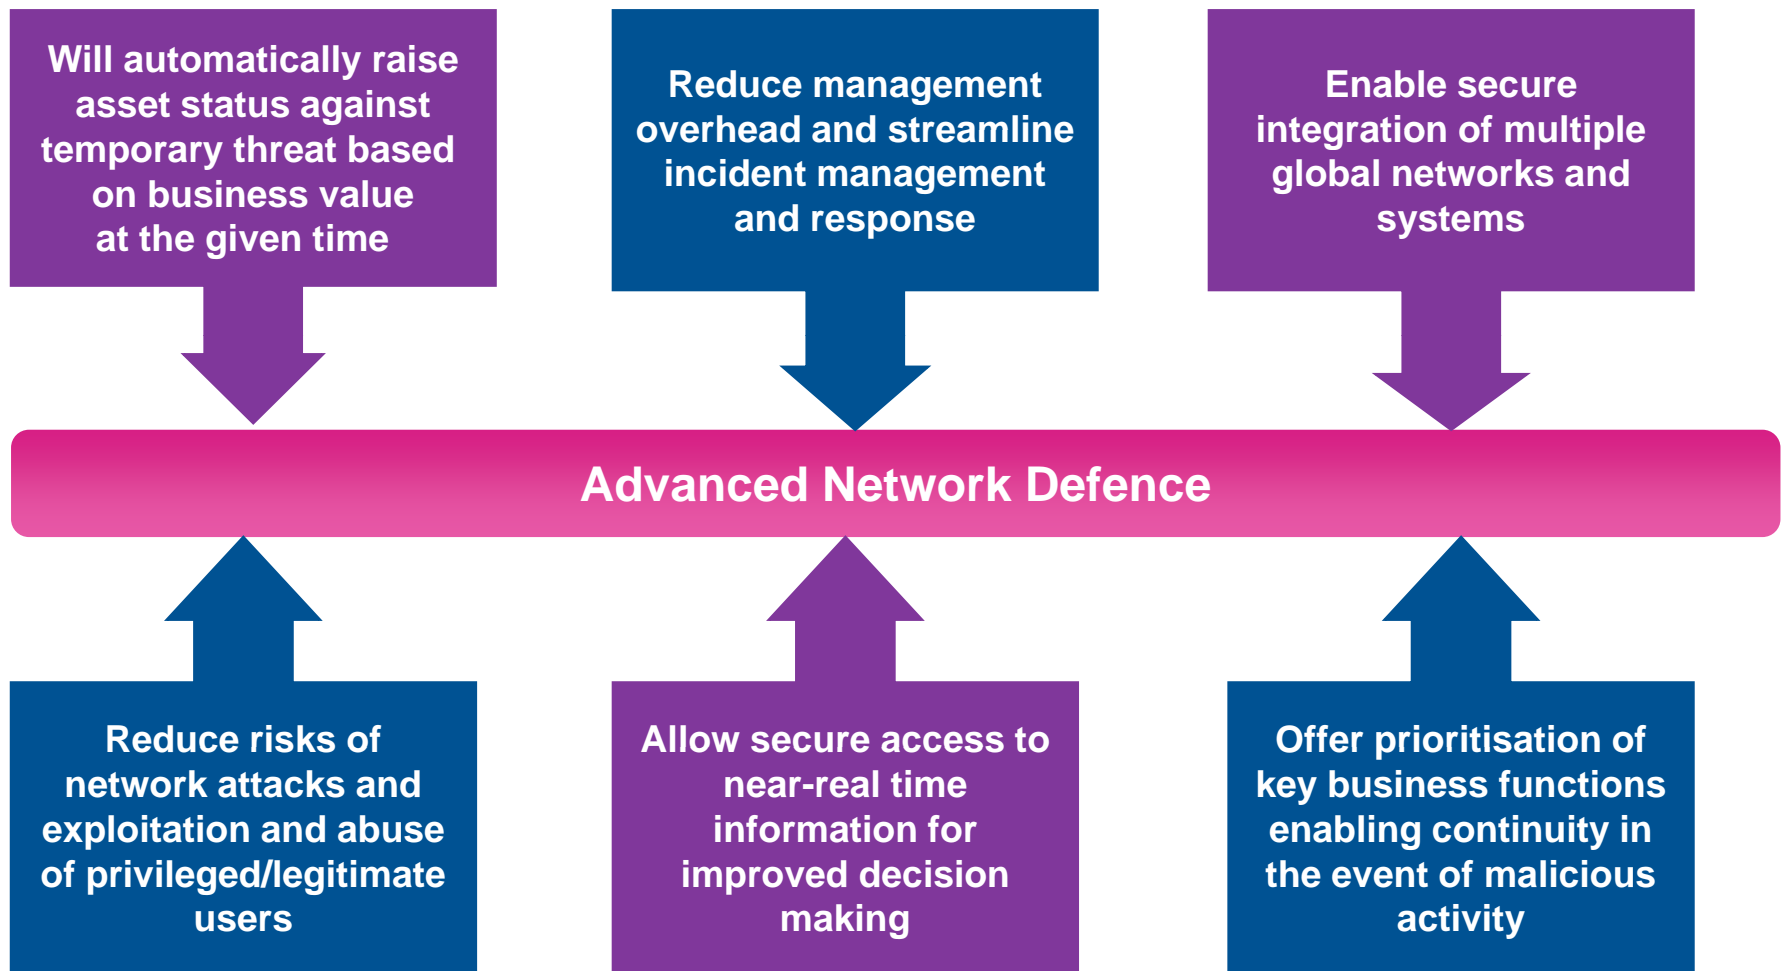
Will automatically raise asset status against temporary threat based on business value at the given time

Reduce management overhead and streamline incident management and response

Enable secure integration of multiple global networks and systems

Advanced Network Defence

Reduce risks of network attacks and exploitation and abuse of privileged/legitimate users

Allow secure access to near-real time information for improved decision making

Offer prioritisation of key business functions enabling continuity in the event of malicious activity